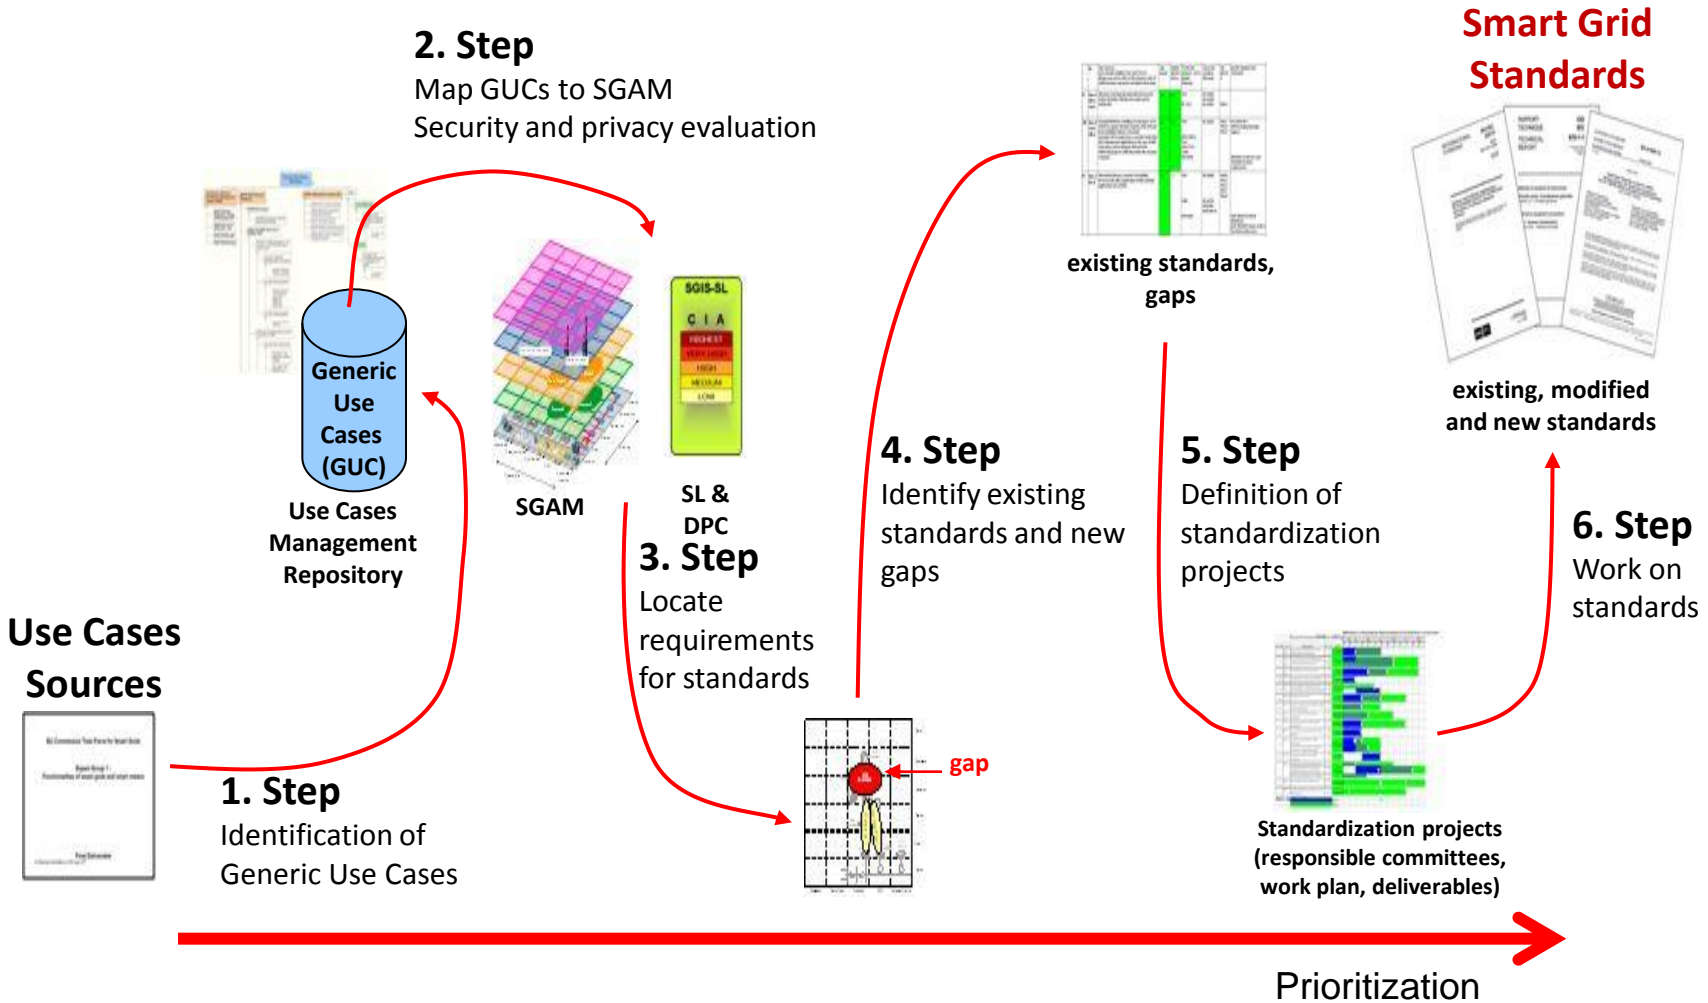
2. Step
Map GUCs to SGAM
Security and privacy evaluation

Smart Grid Standards

existing standards, gaps

existing, modified and new standards

Generic Use Cases (GUC)

Use Cases Management Repository

SGAM

SGIS-SL
C I A
HIGHEST
VERY HIGH
HIGH
MEDIUM
LOW

SL & DPC

4. Step
Identify existing standards and new gaps

5. Step
Definition of standardization projects

6. Step
Work on standards

3. Step
Locate requirements for standards

Use Cases Sources

gap

1. Step
Identification of Generic Use Cases

Standardization projects (responsible committees, work plan, deliverables)

Prioritization